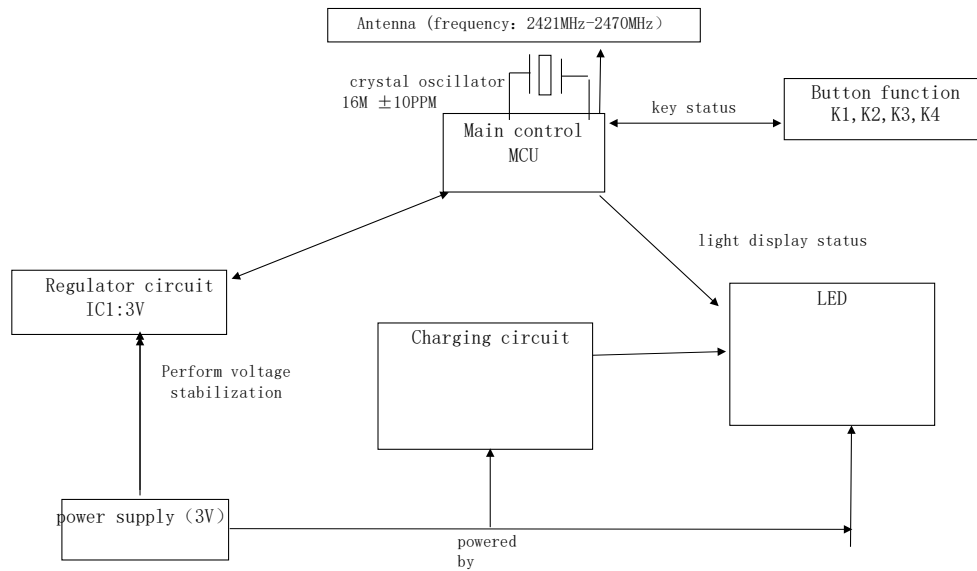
Antenna (frequency: 2421MHz-2470MHz)

crystal oscillator
16M ±10PPM

Main control
MCU

key status

Button function
K1,K2,K3,K4

light display status

Regulator circuit
IC1:3V

LED

Charging circuit

Perform voltage stabilization

power supply (3V)

powered by